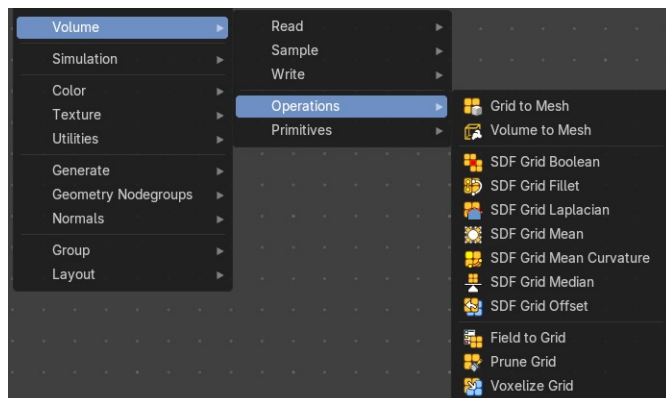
Volume
Simulation
Color
Texture
Utilities
Generate
Geometry Nodegroups
Normals
Group
Layout

Read
Sample
Write
Operations
Primitives

Grid to Mesh
Volume to Mesh
SDF Grid Boolean
SDF Grid Fillet
SDF Grid Laplacian
SDF Grid Mean
SDF Grid Mean Curvature
SDF Grid Median
SDF Grid Offset
Field to Grid
Prune Grid
Voxelize Grid